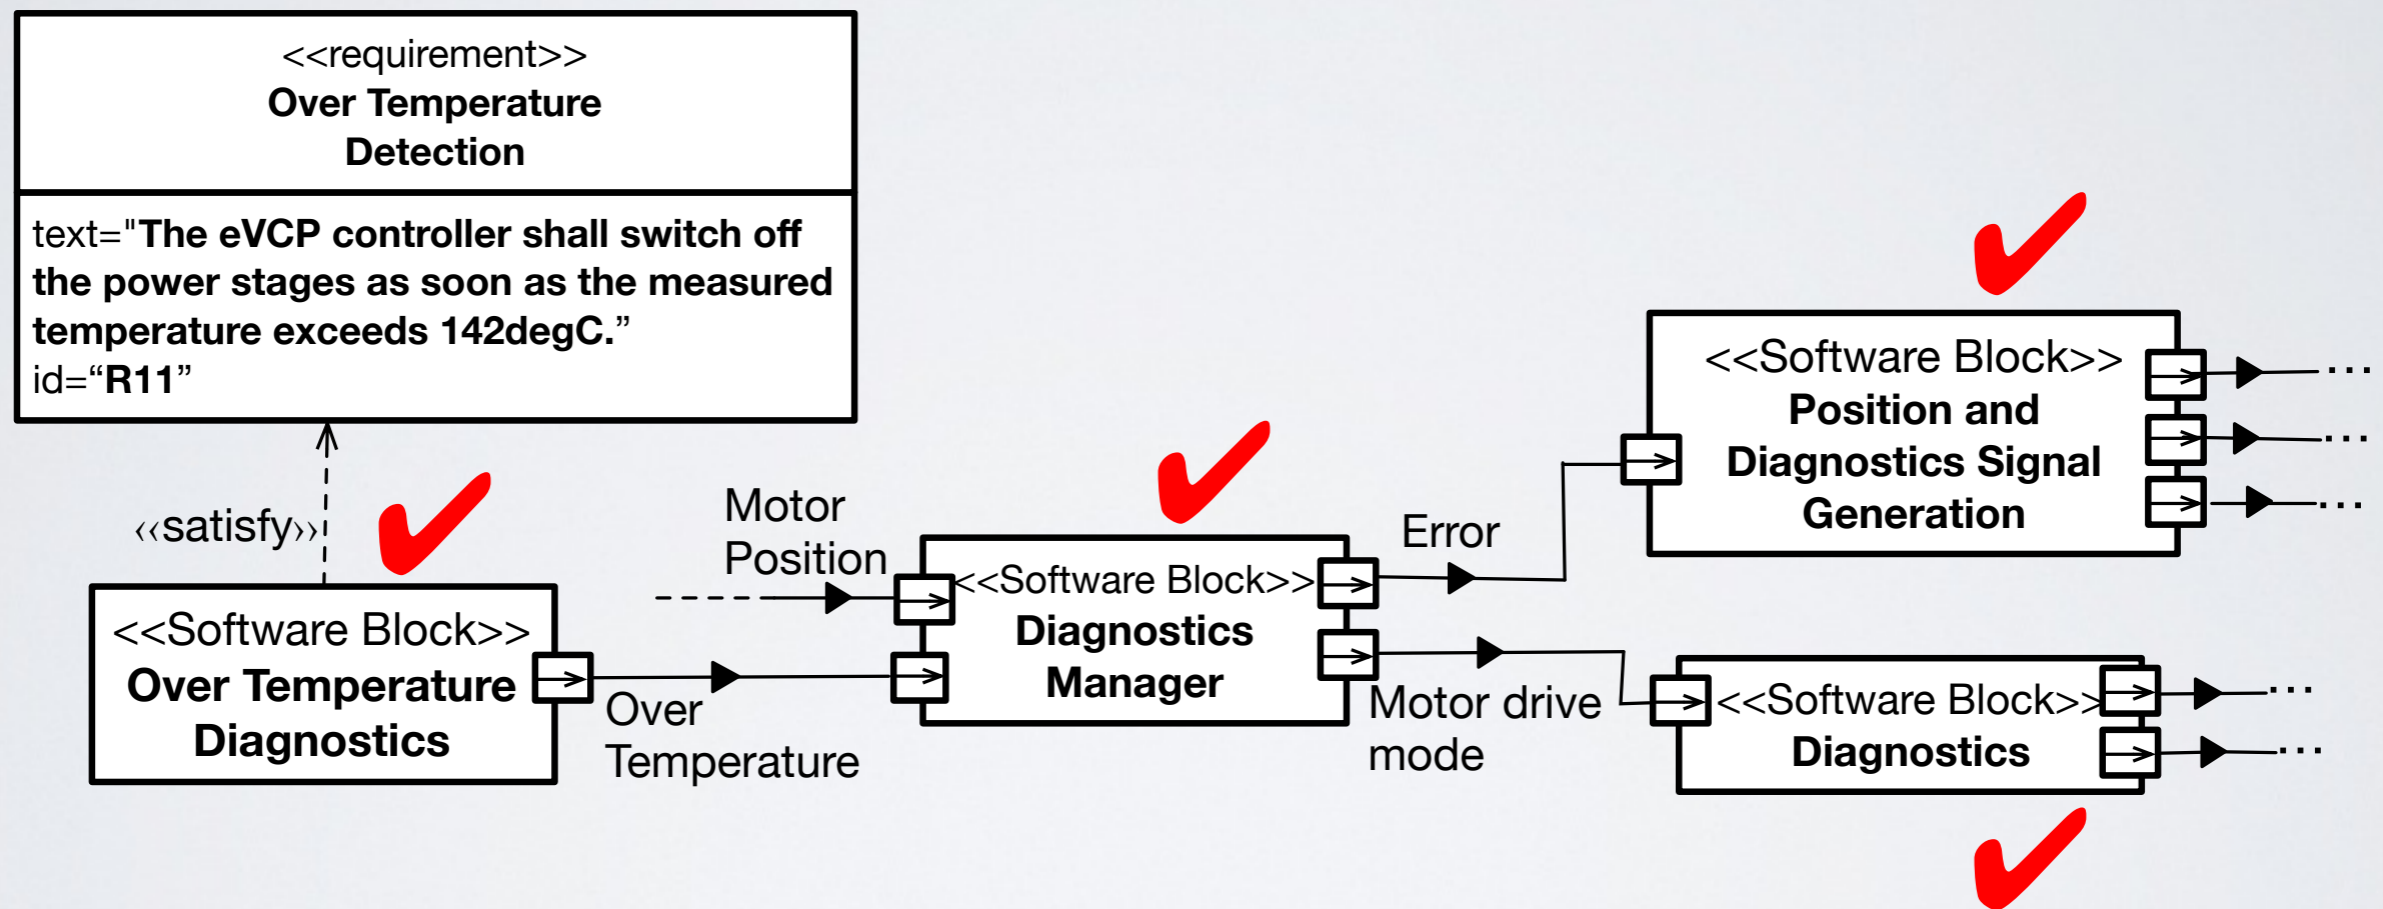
<<requirement>>
Over Temperature Detection

text="The eVCP controller shall switch off the power stages as soon as the measured temperature exceeds 142degC."
id="R11"

«satisfy»

<<Software Block>>
Over Temperature Diagnostics

Over Temperature

Motor Position

<<Software Block>>
Diagnostics Manager

Error

Motor drive mode

<<Software Block>>
Position and Diagnostics Signal Generation

<<Software Block>>
Diagnostics